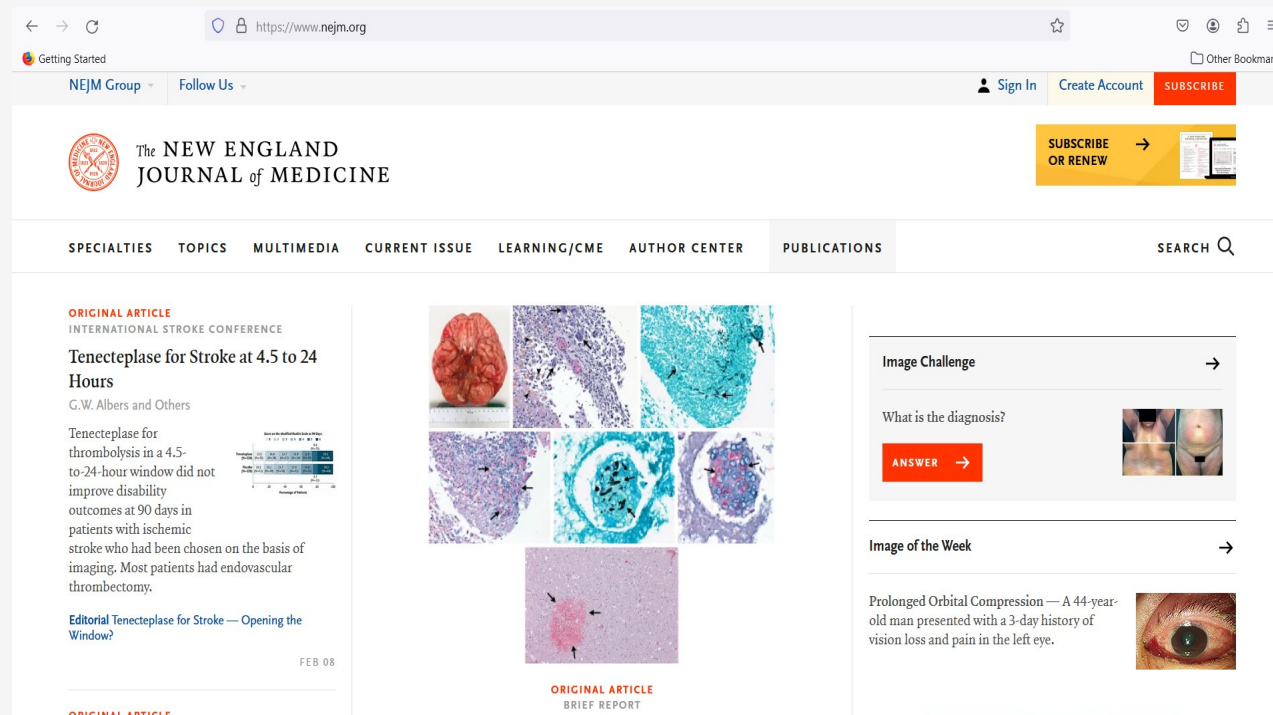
https://www.nejm.org

Getting Started

Other Bookmar

NEJM Group Follow Us

Sign In Create Account SUBSCRIBE

The NEW ENGLAND JOURNAL of MEDICINE

SUBSCRIBE OR RENEW

SPECIALTIES TOPICS MULTIMEDIA CURRENT ISSUE LEARNING/CME AUTHOR CENTER PUBLICATIONS SEARCH

ORIGINAL ARTICLE
INTERNATIONAL STROKE CONFERENCE

Tenecteplase for Stroke at 4.5 to 24 Hours

G.W. Albers and Others

Tenecteplase for thrombolysis in a 4.5-to-24-hour window did not improve disability outcomes at 90 days in patients with ischemic stroke who had been chosen on the basis of imaging. Most patients had endovascular thrombectomy.

Editorial Tenecteplase for Stroke — Opening the Window?

FEB 08

ORIGINAL ARTICLE
BRIEF REPORT

Image Challenge

What is the diagnosis?

ANSWER

Image of the Week

Prolonged Orbital Compression — A 44-year-old man presented with a 3-day history of vision loss and pain in the left eye.

ORIGINAL ARTICLE